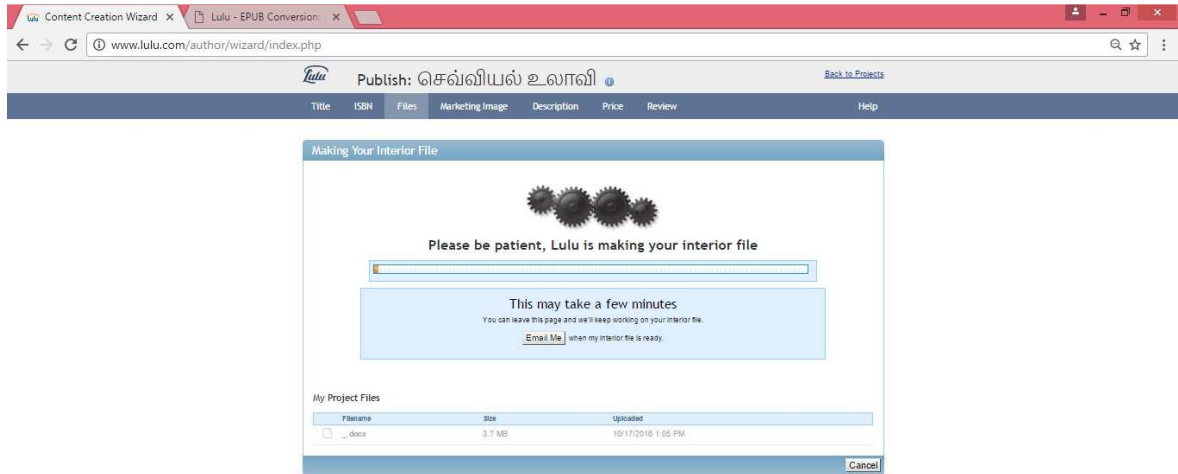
Content Creation Wizard ×
Lulu - EPUB Conversion ×

www.lulu.com/author/wizard/index.php

Lulu
Publish: செவ்வியல் உலாவி

Back to Projects

Title ISBN Files Marketing Image Description Price Review Help

Making Your Interior File

Please be patient, Lulu is making your interior file

This may take a few minutes
You can leave this page and we'll keep working on your interior file.
Email Me when my interior file is ready.

My Project Files

| Filename | Size | Uploaded |
|---|---|---|
| _.docx | 3.7 MB | 10/17/2016 1:06 PM |

Cancel